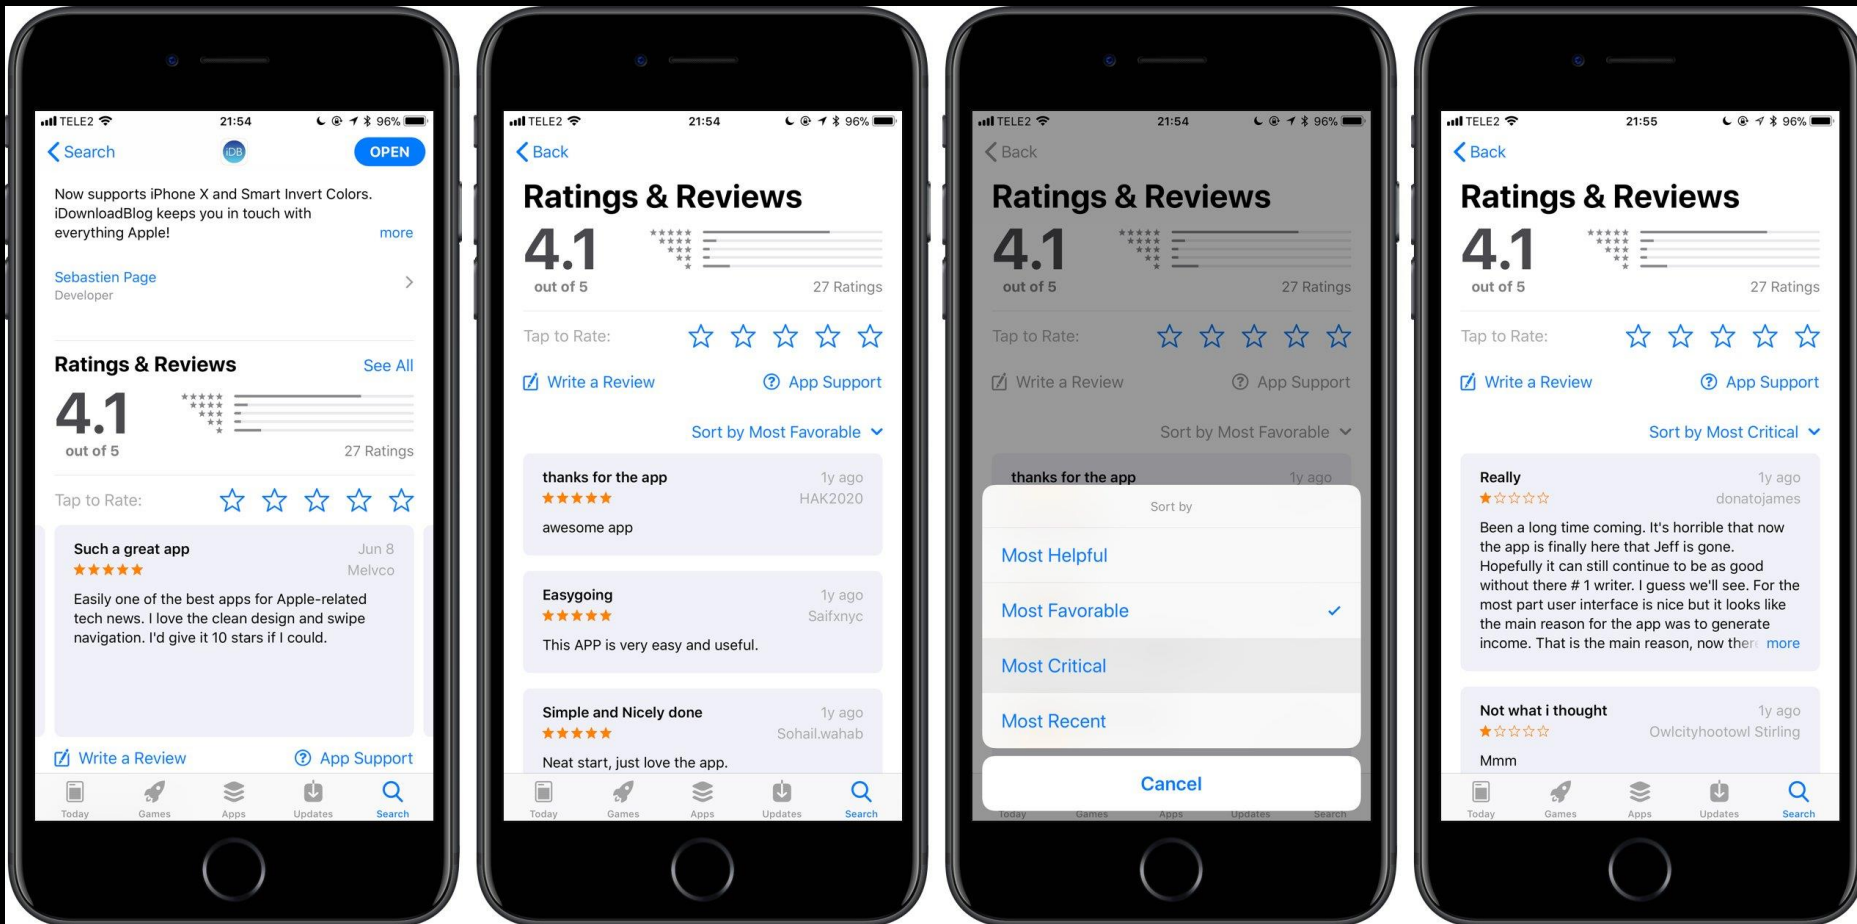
TELE2 21:54 96%

Search

iDB

OPEN

Now supports iPhone X and Smart Invert Colors. iDownloadBlog keeps you in touch with everything Apple!

more

Sebastien Page
Developer

Ratings & Reviews

See All

4.1
out of 5

27 Ratings

Tap to Rate:

Such a great app
Jun 8
★★★★★
Melvco

Easily one of the best apps for Apple-related tech news. I love the clean design and swipe navigation. I'd give it 10 stars if I could.

Write a Review

App Support

Today Games Apps Updates Search

TELE2 21:54 96%

Back

Ratings & Reviews

4.1
out of 5

27 Ratings

Tap to Rate:

Write a Review

App Support

Sort by Most Favorable

thanks for the app
1y ago
★★★★★
HAK2020

awesome app

Easygoing
1y ago
★★★★★
Saifxnyc

This APP is very easy and useful.

Simple and Nicely done
1y ago
★★★★★
Sohail.wahab

Neat start, just love the app.

Today Games Apps Updates Search

TELE2 21:54 96%

Back

Ratings & Reviews

4.1
out of 5

27 Ratings

Tap to Rate:

Write a Review

App Support

Sort by Most Favorable

thanks for the app
1y ago

Sort by

Most Helpful

Most Favorable ✓

Most Critical

Most Recent

Cancel

Today Games Apps Updates Search

TELE2 21:55 96%

Back

Ratings & Reviews

4.1
out of 5

27 Ratings

Tap to Rate:

Write a Review

App Support

Sort by Most Critical

Really
1y ago
★☆☆☆☆
donatojames

Been a long time coming. It's horrible that now the app is finally here that Jeff is gone. Hopefully it can still continue to be as good without there # 1 writer. I guess we'll see. For the most part user interface is nice but it looks like the main reason for the app was to generate income. That is the main reason, now ther more

Not what i thought
1y ago
★☆☆☆☆
Owlcityhootowl Stirling

Mmm

Today Games Apps Updates Search